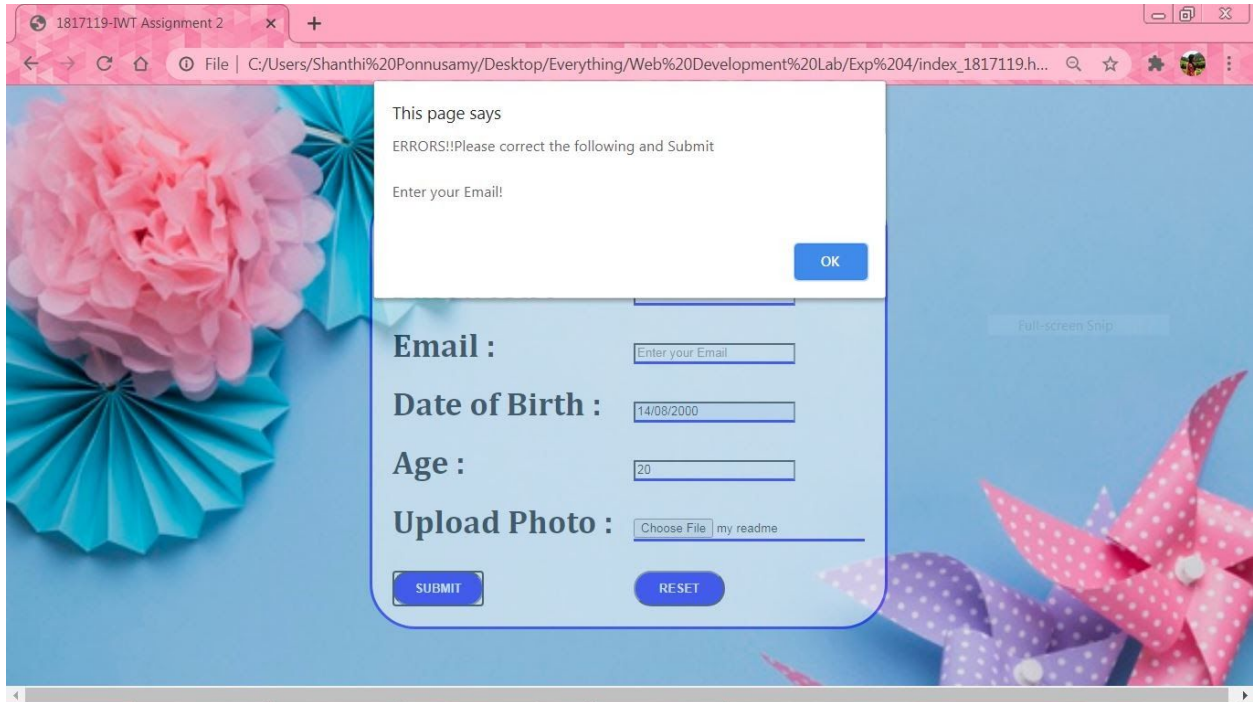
1817119-IWT Assignment 2

File | C:/Users/Shanthi%20Ponnusamy/Desktop/Everything/Web%20Development%20Lab/Exp%204/index_1817119.h...

This page says

ERRORS!!Please correct the following and Submit

Enter your Email!

OK

Full-screen Snip

Email :

Enter your Email

Date of Birth :

14/08/2000

Age :

20

Upload Photo :

Choose File my readme

SUBMIT

RESET